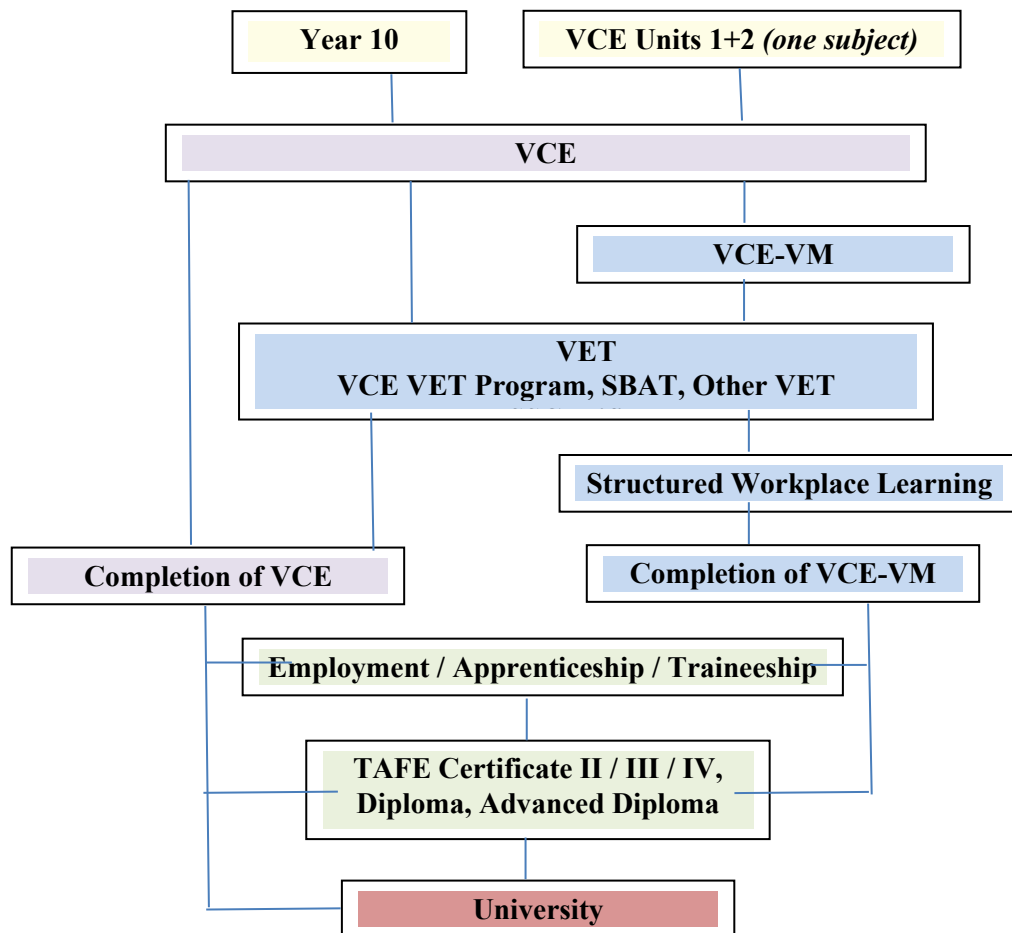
Year 10

VCE Units 1+2 *(one subject)*

VCE

VCE-VM

VET
VCE VET Program, SBAT, Other VET

Structured Workplace Learning

Completion of VCE

Completion of VCE-VM

Employment / Apprenticeship / Traineeship

TAFE Certificate II / III / IV, Diploma, Advanced Diploma

University